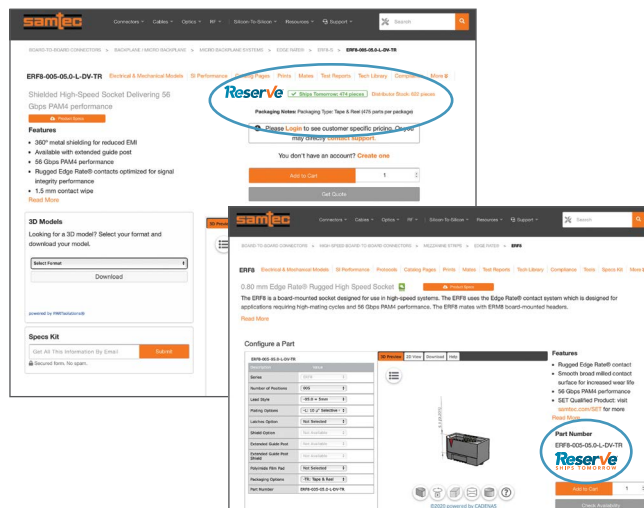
samtec Connectors Cables Optics RF Silicon-To-Silicon Resources Support Search

BOARD-TO-BOARD CONNECTORS » BACKPLANE / MICRO BACKPLANE » MICRO BACKPLANE SYSTEMS » EDGE RATE® » ERF8-S » ERF8-005-05.0-L-DV-TR

ERF8-005-05.0-L-DV-TR Electrical & Mechanical Models SI Performance Catalog Pages Prints Mates Test Reports Tech Library Compliance More

Shielded High-Speed Socket Delivering 56 Gbps PAM4 performance

Product Specs

Features

- 360° metal shielding for reduced EMI
- Available with extended guide post
- 56 Gbps PAM4 performance
- Rugged Edge Rate® contacts optimized for signal integrity performance
- 1.5 mm contact wipe

Read More

ReserVe Ships Tomorrow: 474 pieces Distributor Stock: 603 pieces

Packaging Notes: Packaging Type: Tape & Reel (475 parts per package)

Please Login to see customer specific pricing. Or you may directly contact support.

You don't have an account? Create one

Add to Cart 1

Get Quote

3D Models

Looking for a 3D model? Select your format and download your model.

Select Format

Download

powered by PARTsolutions®

Specs Kit

Get All This Information By Email Submit

Secured form. No spam.

samtec Connectors Cables Optics RF Silicon-To-Silicon Resources Support Search

BOARD-TO-BOARD CONNECTORS » HIGH-SPEED BOARD-TO-BOARD CONNECTORS » MEZZANINE STRIPS » EDGE RATE® » ERF8

ERF8 Electrical & Mechanical Models SI Performance Footprints Catalog Pages Prints Mates Test Reports Tech Library Compliance Tools Specs Kit More

0.80 mm Edge Rate® Rugged High Speed Socket

Product Specs

The ERF8 is a board-mounted socket designed for use in high-speed systems. The ERF8 uses the Edge Rate® contact system which is designed for applications requiring high-mating cycles and 56 Gbps PAM4 performance. The ERF8 mates with ERM8 board-mounted headers.

Read More

Configure a Part

| ERF8-005-05.0-L-DV-TR | |
|---|---|
| Description | Value |
| Series | ERF8 |
| Number of Positions | 005 |
| Lead Style | -05.0 = 5mm |
| Plating Option | -L: 10 µ" Selective |
| Latches Option | Not Selected |
| Shield Option | Not Available |
| Extended Guide Post | Not Available |
| Extended Guide Post Shield | Not Available |
| Polyimide Film Pad | Not Selected |
| Packaging Options | -TR: Tape & Reel |
| Part Number | ERF8-005-05.0-L-DV-TR |

3D Preview 3D View Download Help

©2020 powered by CADENAS

Features

- Rugged Edge Rate® contact
- Smooth broad milled contact surface for increased wear life
- 56 Gbps PAM4 performance
- SET Qualified Product: visit samtec.com/SET for more

Read More

Part Number

ERF8-005-05.0-L-DV-TR

ReserVe SHIPS TOMORROW

Add to Cart 1

Check Availability